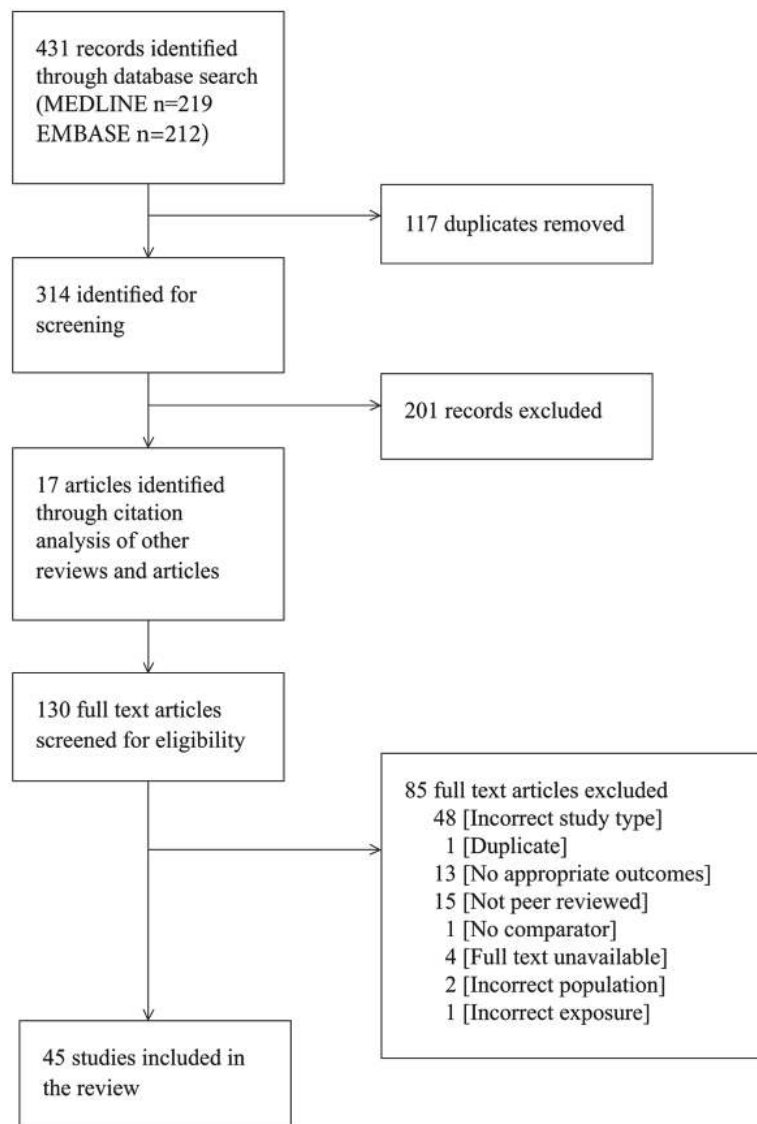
431 records identified through database search (MEDLINE n=219 EMBASE n=212)

117 duplicates removed

314 identified for screening

201 records excluded

17 articles identified through citation analysis of other reviews and articles

130 full text articles screened for eligibility

85 full text articles excluded
48 [Incorrect study type]
1 [Duplicate]
13 [No appropriate outcomes]
15 [Not peer reviewed]
1 [No comparator]
4 [Full text unavailable]
2 [Incorrect population]
1 [Incorrect exposure]

45 studies included in the review